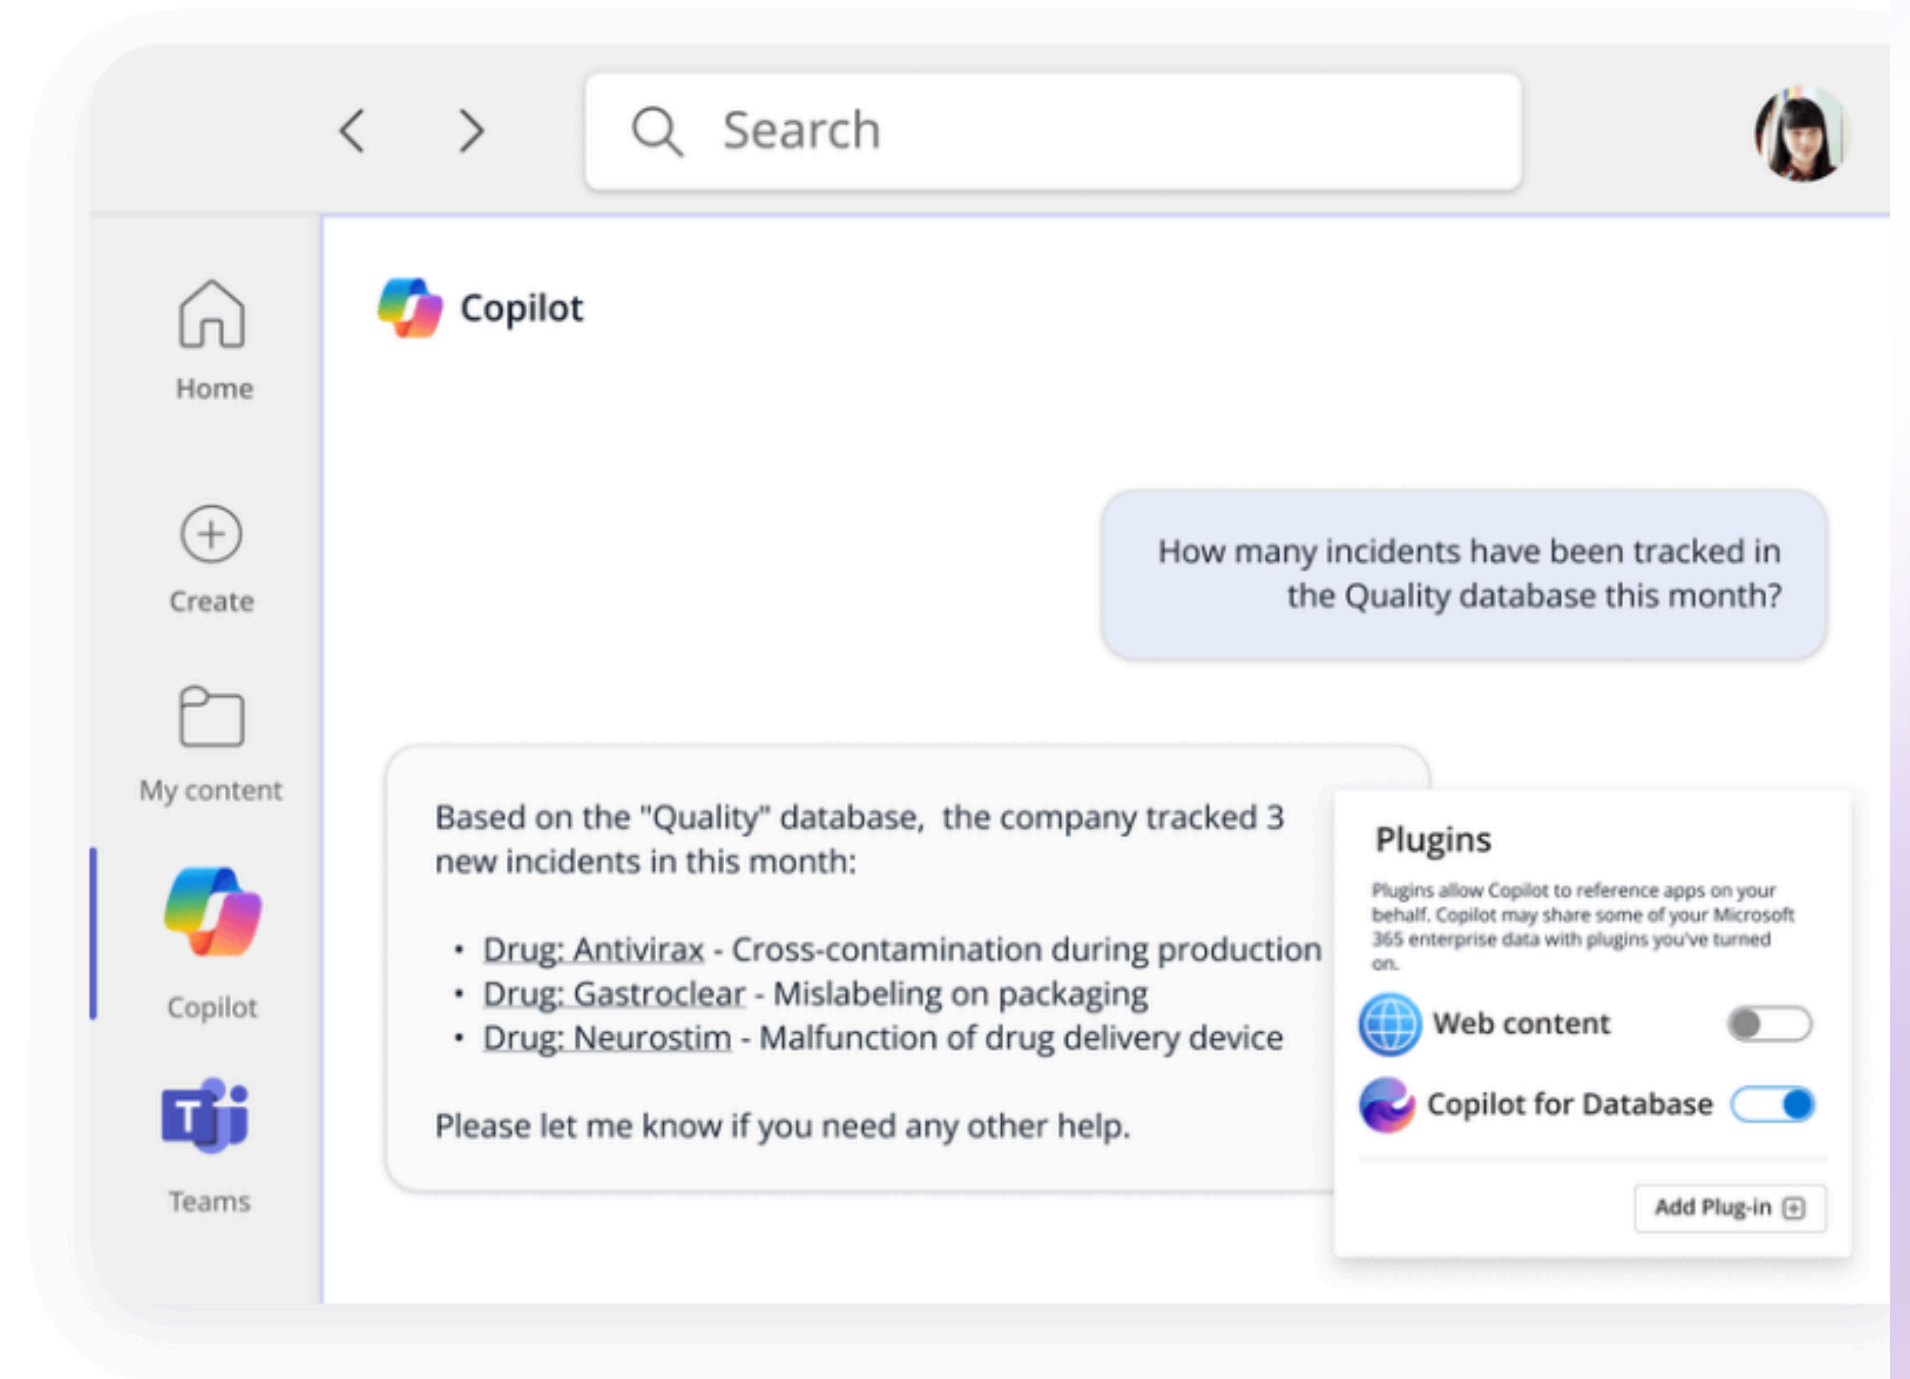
Search

Home

Create

My content

Copilot

Teams

Copilot

How many incidents have been tracked in the Quality database this month?

Based on the "Quality" database, the company tracked 3 new incidents in this month:

- Drug: Antivirax - Cross-contamination during production
- Drug: Gastroclear - Mislabeling on packaging
- Drug: Neurostim - Malfunction of drug delivery device

Please let me know if you need any other help.

Plugins

Plugins allow Copilot to reference apps on your behalf. Copilot may share some of your Microsoft 365 enterprise data with plugins you've turned on.

Web content

Copilot for Database

Add Plug-in